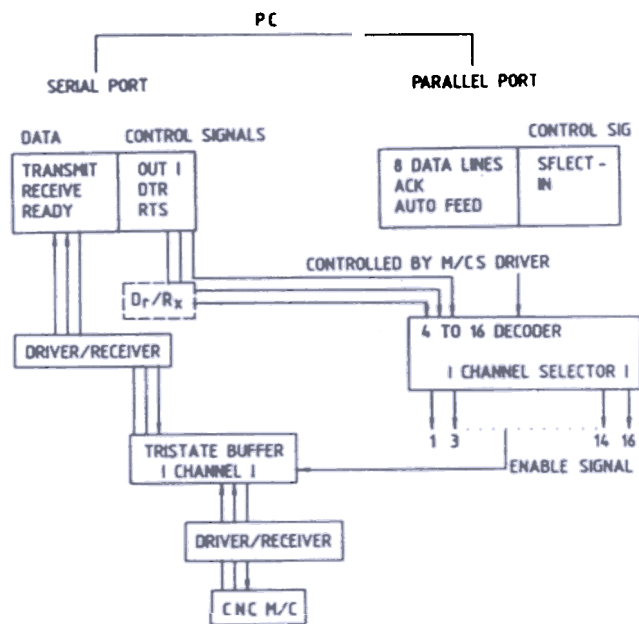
PC

SERIAL PORT

PARALLEL PORT

DATA

CONTROL SIGNALS

CONTROL SIG

TRANSMIT
RECEIVE
READY

OUT I
DTR
RTS

8 DATA LINES
ACK
AUTO FEED

SFLECT - IN

CONTROLLED BY M/CS DRIVER

$D_r/R_x$

DRIVER/RECEIVER

4 TO 16 DECODER

I CHANNEL SELECTOR I

1 3 14 16

ENABLE SIGNAL

TRISTATE BUFFER
I CHANNEL I

DRIVER/RECEIVER

CNC M/C